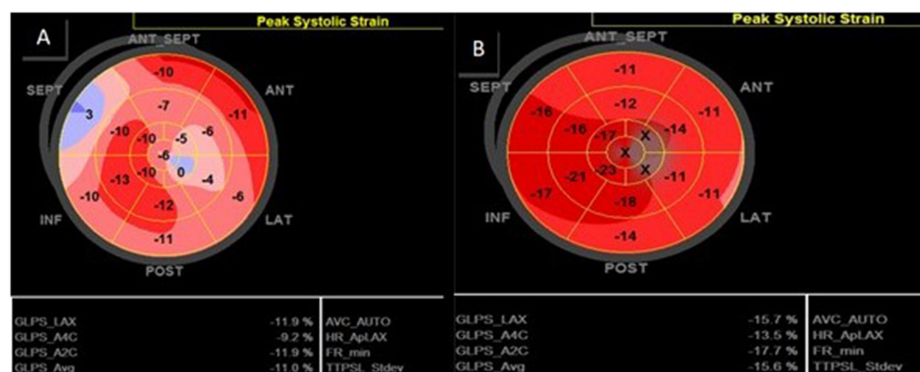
Peak Systolic Strain

A

ANT_SEPT
SEPT
ANT
INF
LAT
POST

-10
3
-7
-11
-10
-10
-5
-6
-6
0
-4
-10
-13
-10
-6
-12
-11

| | | |
|---|---|---|
| GLPS_LAX | -11.9 % | AVC_AUTO |
| GLPS_A4C | -9.2 % | HR_ApLAX |
| GLPS_A2C | -11.9 % | FR_min |
| GLPS_Avg | -11.0 % | TTPSL_Stdev |

Peak Systolic Strain

B

ANT_SEPT
SEPT
ANT
INF
LAT
POST

-11
-12
-16
-11
-16
-17
X
-14
X
X
-17
-21
-23
-11
-11
-18
-14

| | | |
|---|---|---|
| GLPS_LAX | -15.7 % | AVC_AUTO |
| GLPS_A4C | -13.5 % | HR_ApLAX |
| GLPS_A2C | -17.7 % | FR_min |
| GLPS_Avg | -15.6 % | TTPSL_Stdev |